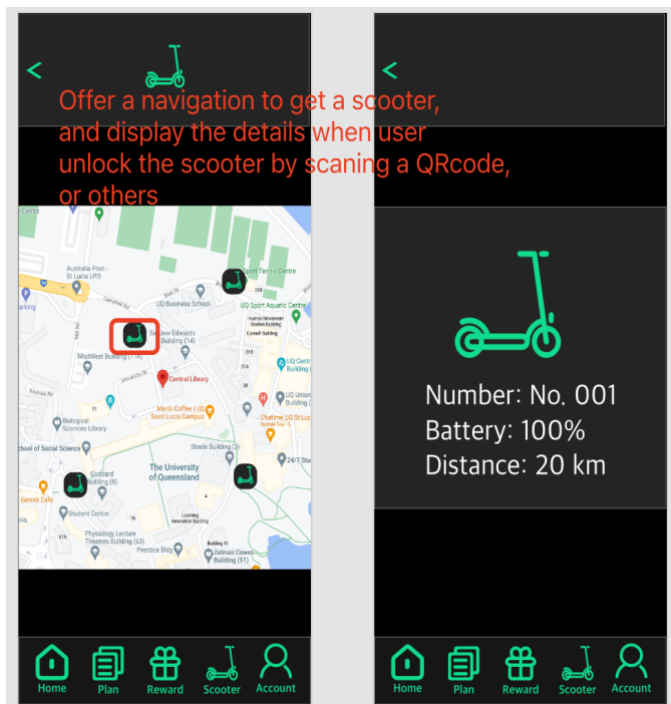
<

Offer a navigation to get a scooter, and display the details when user unlock the scooter by scaning a QRcode, or others

Australia Post - St Lucia LPO
UQ Sport Tennis Centre
UQ Business School
UQ Sport Aquatic Centre
Steele-Edwards Building (14)
ModWest Building (17)
Central Library
UQ Chemistry Building
UQ Union Building
Merlo Coffee | UQ Saint Lucia Campus
Biological Sciences Library
Chatime UQ St Lucia
School of Social Science
Steele Building (3)
The University of Queensland
24/7 Study
Godard Building (8)
Genies Cafe
Student Centre
Physiology Lecture Theatres Building
Learning Innovation Building
Prentice Bldg
Zelman Cowen Building (51)

Home
Plan
Reward
Scooter
Account

<

Number: No. 001
Battery: 100%
Distance: 20 km

Home
Plan
Reward
Scooter
Account